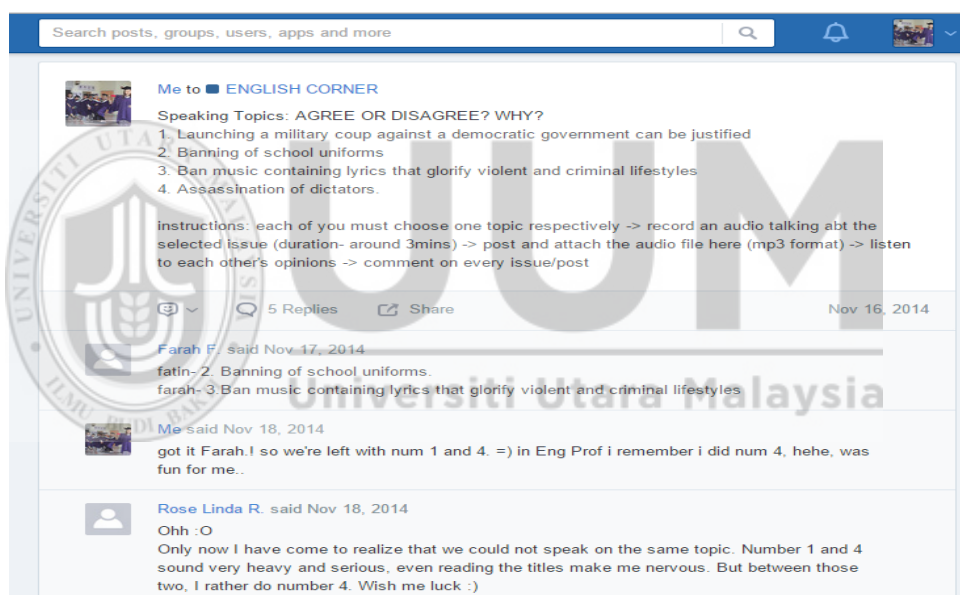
Search posts, groups, users, apps and more

Me to ENGLISH CORNER

Speaking Topics: AGREE OR DISAGREE? WHY?
1. Launching a military coup against a democratic government can be justified
2. Banning of school uniforms
3. Ban music containing lyrics that glorify violent and criminal lifestyles
4. Assassination of dictators.

instructions: each of you must choose one topic respectively -> record an audio talking abt the selected issue (duration- around 3mins) -> post and attach the audio file here (mp3 format) -> listen to each other's opinions -> comment on every issue/post

5 Replies Share Nov 16, 2014

Farah F. said Nov 17, 2014
fatin- 2. Banning of school uniforms.
farah- 3.Ban music containing lyrics that glorify violent and criminal lifestyles

Me said Nov 18, 2014
got it Farah.! so we're left with num 1 and 4. =) in Eng Prof i remember i did num 4, hehe, was fun for me..

Rose Linda R. said Nov 18, 2014
Ohh :O
Only now I have come to realize that we could not speak on the same topic. Number 1 and 4 sound very heavy and serious, even reading the titles make me nervous. But between those two, I rather do number 4. Wish me luck :)

UUM
Universiti Utara Malaysia
UNIVERSITI UTARA MALAYSIA
ILMU BUDI BAKTI